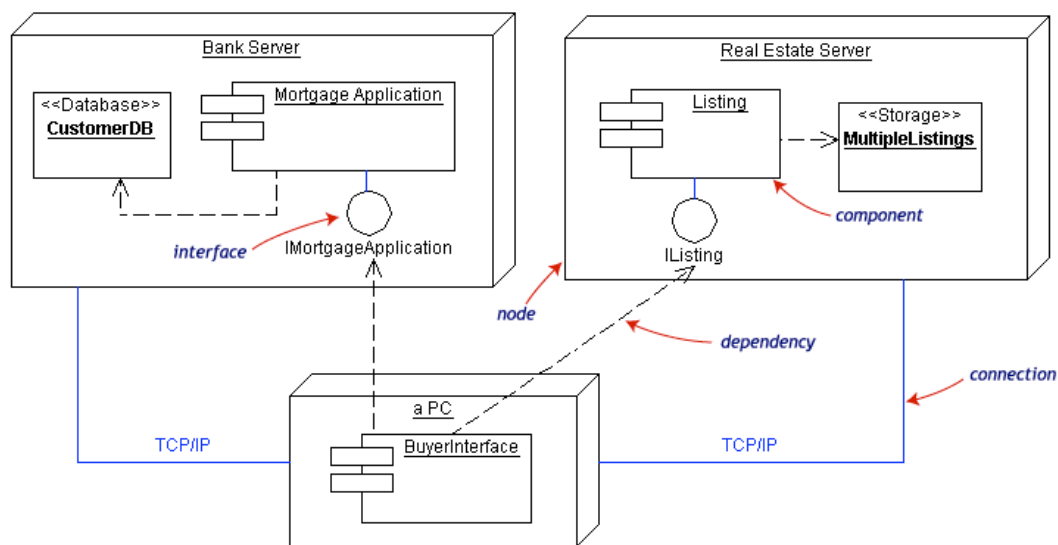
Bank Server

<<Database>>
CustomerDB

Mortgage Application

interface

IMortgageApplication

Real Estate Server

Listing

<<Storage>>
MultipleListings

component

IListing

node

dependency

connection

a PC

TCP/IP

BuyerInterface

TCP/IP